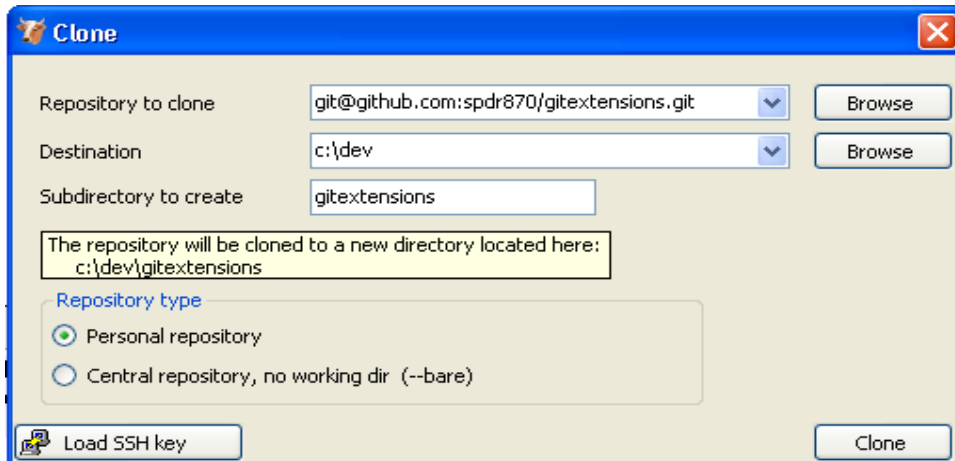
Clone

Repository to clone git@github.com:spdr870/gitextensions.git Browse

Destination c:\dev Browse

Subdirectory to create gitextensions

The repository will be cloned to a new directory located here:
c:\dev\gitextensions

Repository type

Personal repository

Central repository, no working dir (--bare)

Load SSH key

Clone